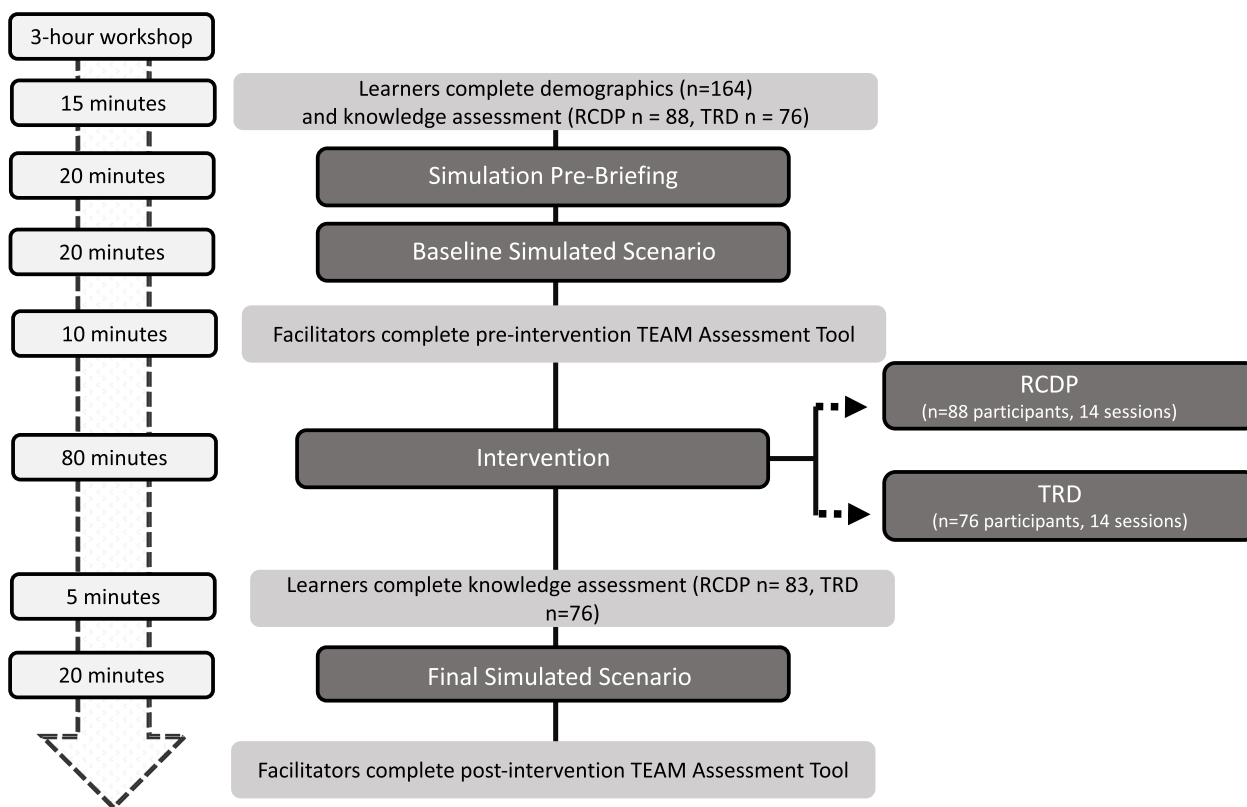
3-hour workshop

15 minutes

Learners complete demographics (n=164) and knowledge assessment (RCDP n = 88, TRD n = 76)

20 minutes

Simulation Pre-Briefing

20 minutes

Baseline Simulated Scenario

10 minutes

Facilitators complete pre-intervention TEAM Assessment Tool

80 minutes

Intervention

RCDP
(n=88 participants, 14 sessions)

TRD
(n=76 participants, 14 sessions)

5 minutes

Learners complete knowledge assessment (RCDP n= 83, TRD n=76)

20 minutes

Final Simulated Scenario

Facilitators complete post-intervention TEAM Assessment Tool